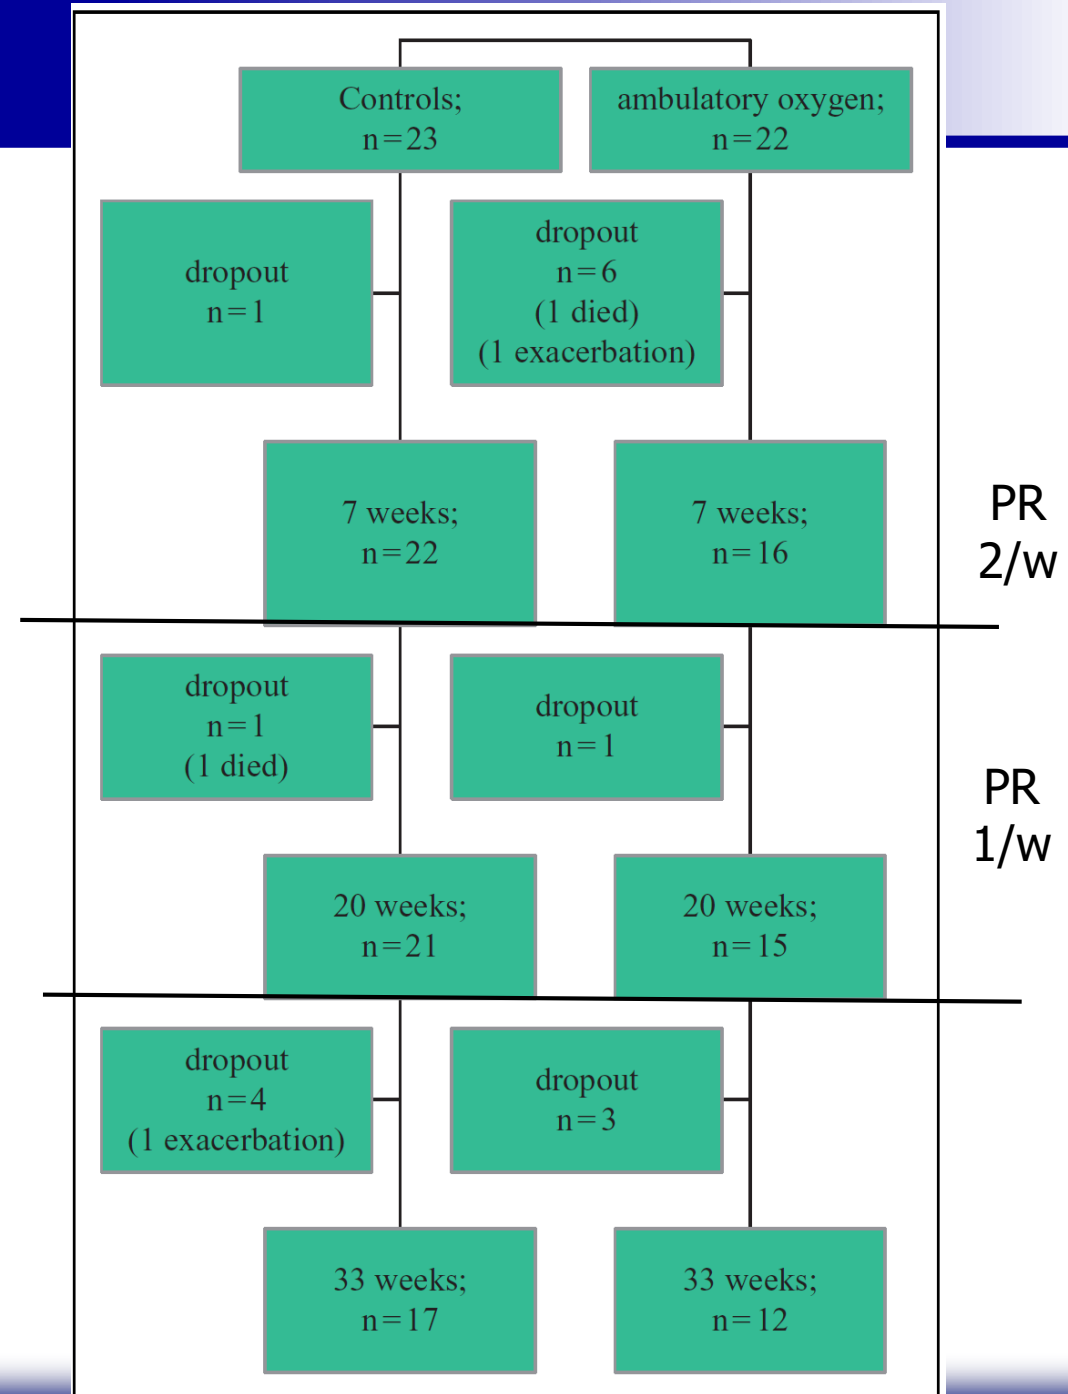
Controls;
n=23

ambulatory oxygen;
n=22

dropout
n=1

dropout
n=6
(1 died)
(1 exacerbation)

7 weeks;
n=22

7 weeks;
n=16

PR
2/w

dropout
n=1
(1 died)

dropout
n=1

PR
1/w

20 weeks;
n=21

20 weeks;
n=15

dropout
n=4
(1 exacerbation)

dropout
n=3

33 weeks;
n=17

33 weeks;
n=12